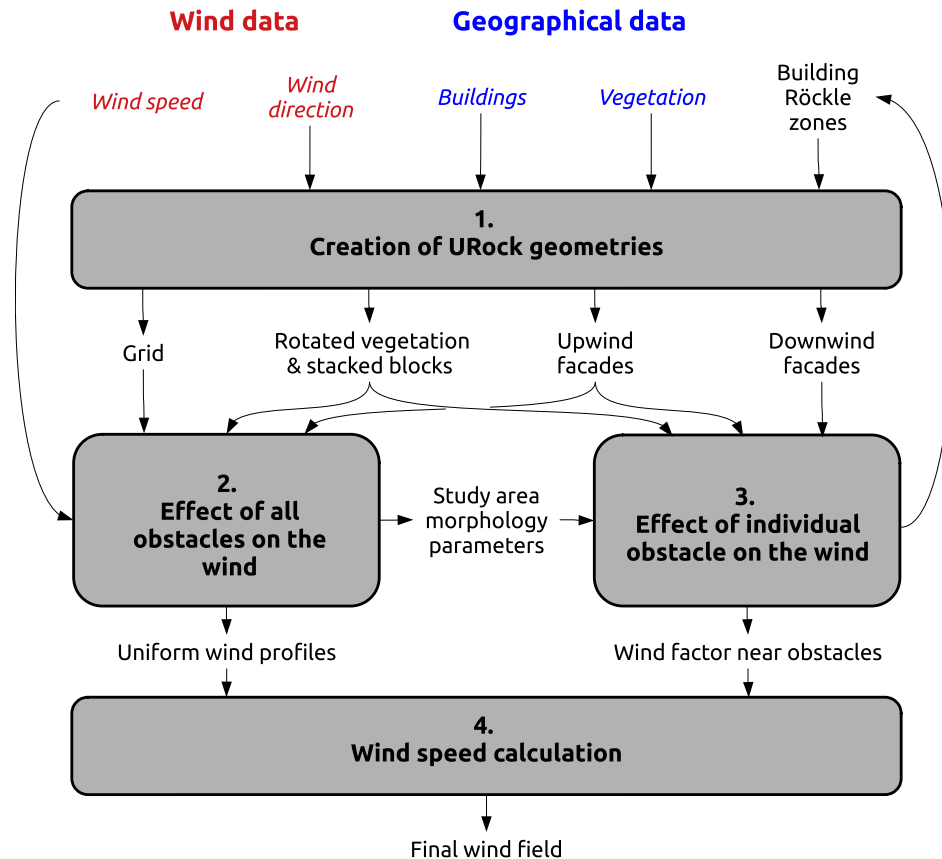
Wind data

Geographical data

Wind speed

Wind direction

Buildings

Vegetation

Building Röckle zones

1.
Creation of URock geometries

Grid

Rotated vegetation & stacked blocks

Upwind facades

Downwind facades

2.
Effect of all obstacles on the wind

Study area morphology parameters

3.
Effect of individual obstacle on the wind

Uniform wind profiles

Wind factor near obstacles

4.
Wind speed calculation

Final wind field